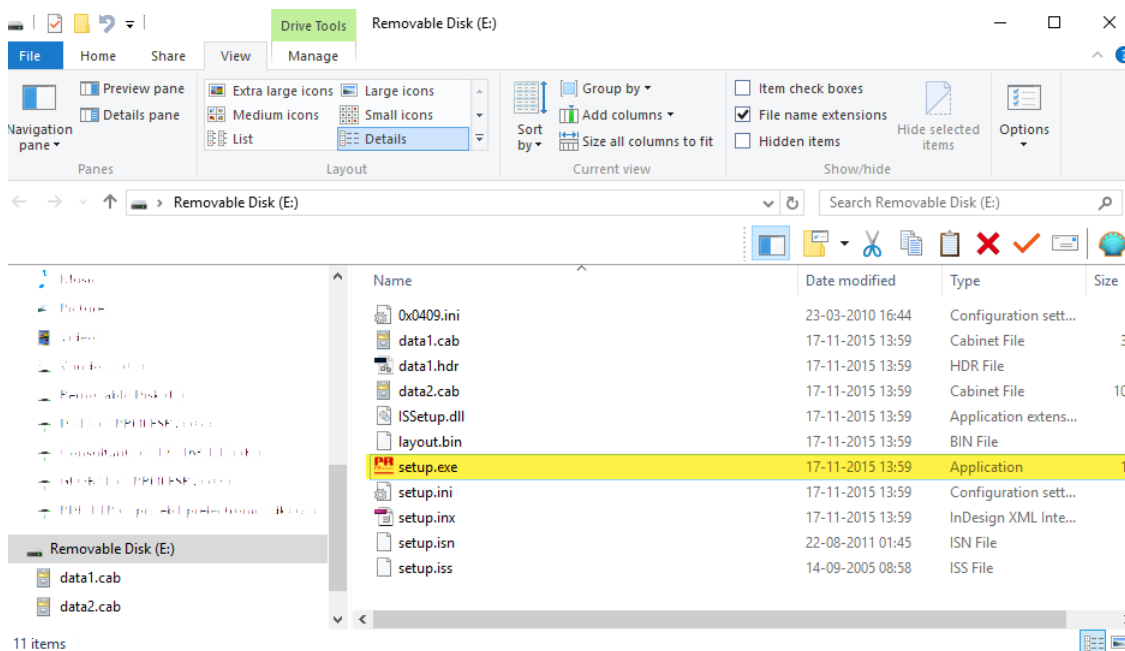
Drive Tools Removable Disk (E:)

File Home Share View Manage

Navigation pane
Preview pane
Details pane
Panes

Extra large icons
Large icons
Medium icons
Small icons
List
Details
Layout

Sort by
Group by
Add columns
Size all columns to fit
Current view

Item check boxes
File name extensions
Hidden items
Hide selected items
Show/hide

Options

Removable Disk (E:)

Search Removable Disk (E:)

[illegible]
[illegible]
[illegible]
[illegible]
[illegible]
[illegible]
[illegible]
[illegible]
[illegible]
Removable Disk (E:)
data1.cab
data2.cab

| Name | Date modified | Type | Size |
|---|---|---|---|
| 0x0409.ini | 23-03-2010 16:44 | Configuration sett... | |
| data1.cab | 17-11-2015 13:59 | Cabinet File | 3 |
| data1.hdr | 17-11-2015 13:59 | HDR File | |
| data2.cab | 17-11-2015 13:59 | Cabinet File | 10 |
| ISSetup.dll | 17-11-2015 13:59 | Application extens... | |
| layout.bin | 17-11-2015 13:59 | BIN File | |
| setup.exe | 17-11-2015 13:59 | Application | 1 |
| setup.ini | 17-11-2015 13:59 | Configuration sett... | |
| setup.inx | 17-11-2015 13:59 | InDesign XML Inte... | |
| setup.isn | 22-08-2011 01:45 | ISN File | |
| setup.iss | 14-09-2005 08:58 | ISS File | |

11 items